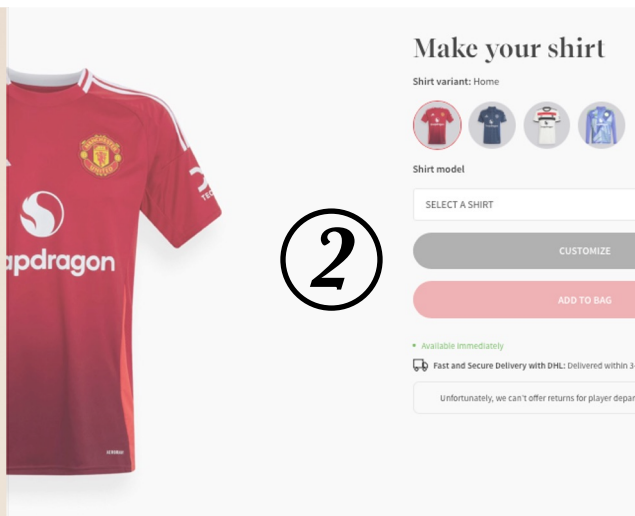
apdragon

②

Make your shirt

Shirt variant: Home

Shirt model

SELECT A SHIRT

CUSTOMIZE

ADD TO BAG

• Available immediately

Fast and Secure Delivery with DHL: Delivered within 3-

Unfortunately, we can't offer returns for player depar